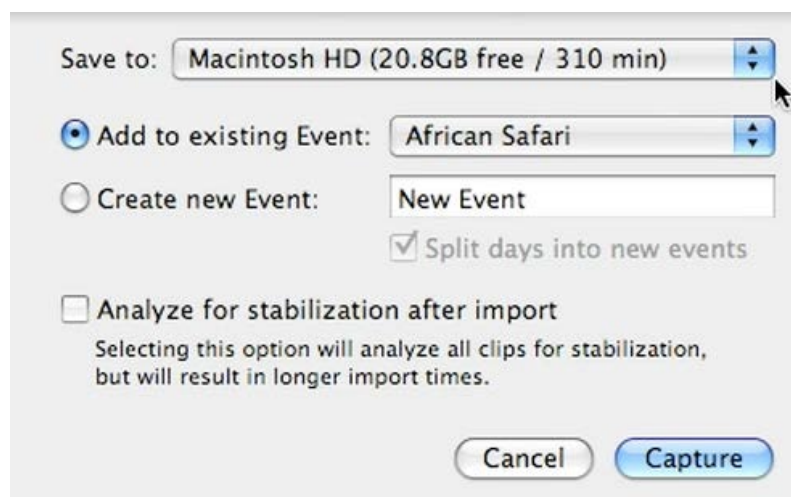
Save to: Macintosh HD (20.8GB free / 310 min)

Add to existing Event: African Safari

Create new Event: New Event

Split days into new events

Analyze for stabilization after import

Selecting this option will analyze all clips for stabilization, but will result in longer import times.

Cancel Capture